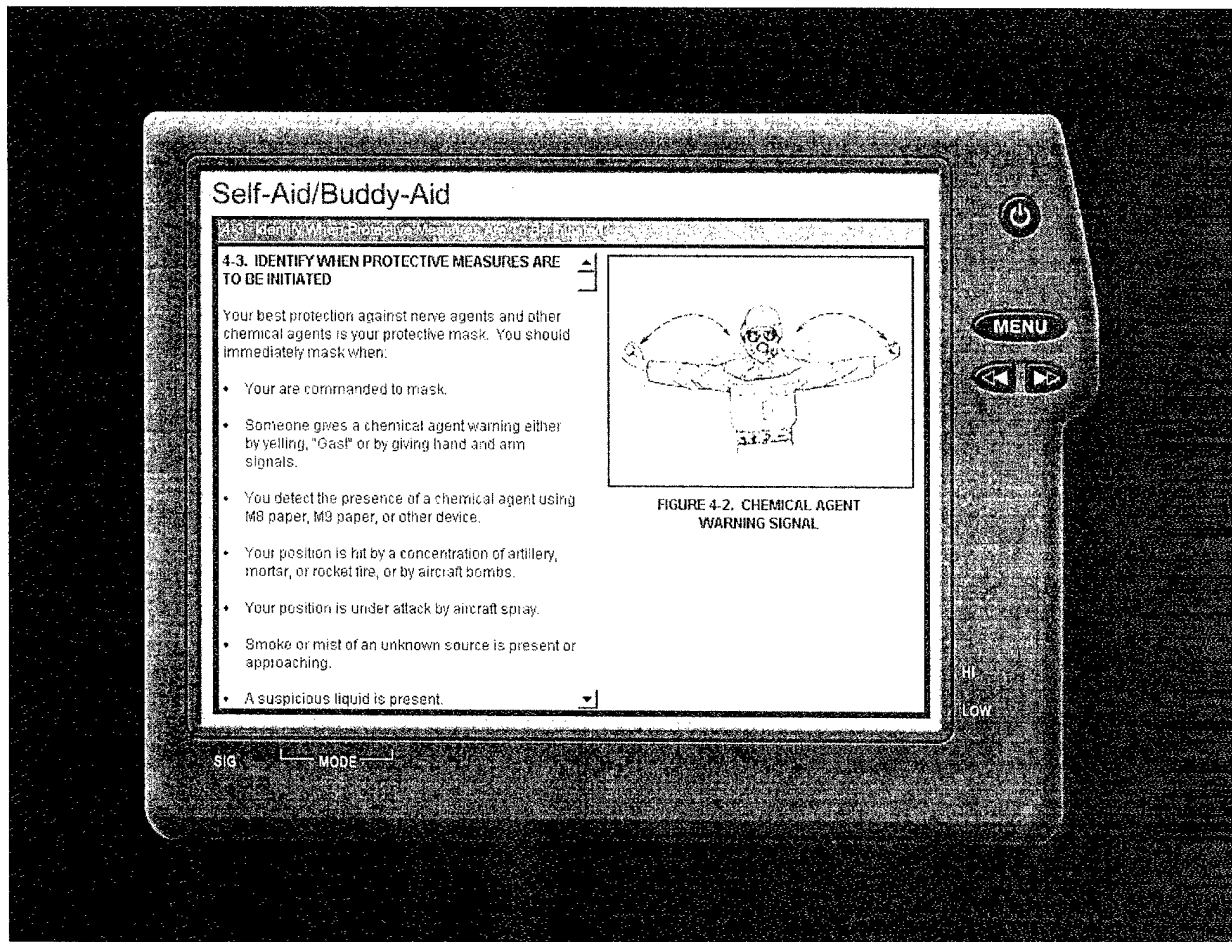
Self-Aid/Buddy-Aid

4-3. Identify When Protective Measures Are to Be Initiated

4-3. IDENTIFY WHEN PROTECTIVE MEASURES ARE TO BE INITIATED

Your best protection against nerve agents and other chemical agents is your protective mask. You should immediately mask when:

• Your are commanded to mask.

• Someone gives a chemical agent warning either by yelling, "Gas!" or by giving hand and arm signals.

• You detect the presence of a chemical agent using M8 paper, M9 paper, or other device.

• Your position is hit by a concentration of artillery, mortar, or rocket fire, or by aircraft bombs.

• Your position is under attack by aircraft spray.

• Smoke or mist of an unknown source is present or approaching.

• A suspicious liquid is present.

FIGURE 4-2. CHEMICAL AGENT WARNING SIGNAL

MENU

HI

LOW

SIG

MODE